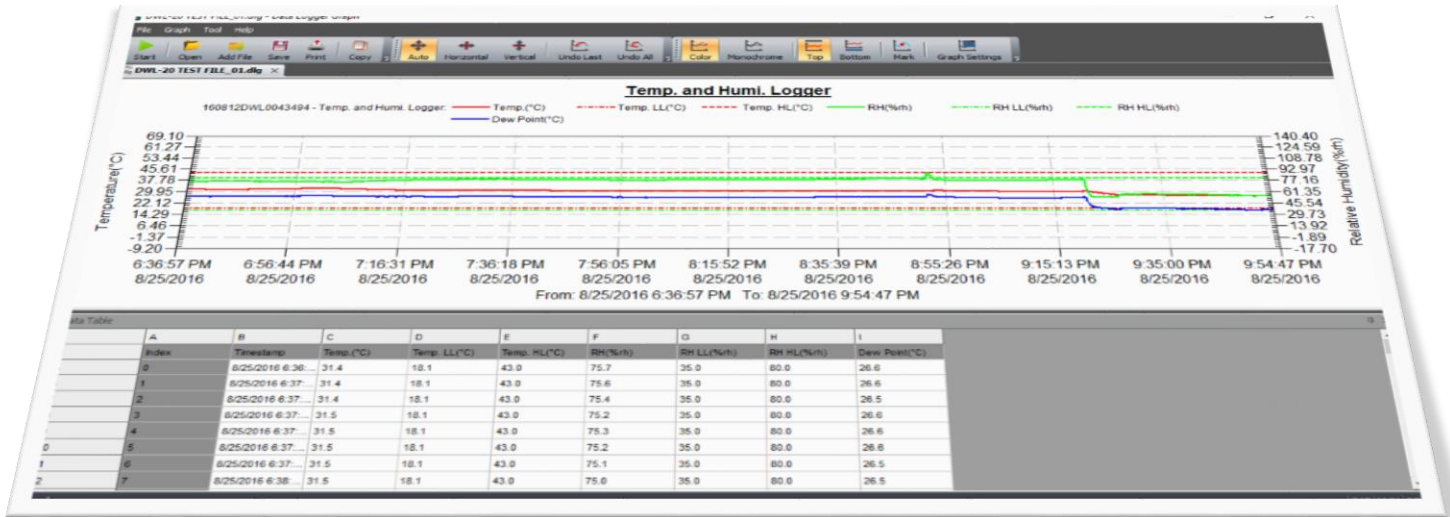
DWL-20 TEST FILE_01.dlg - Data Logger Graph

File Graph Tool Help

Start Open Add File Save Print Copy Auto Horizontal Vertical Undo Last Undo All Color Monochrome Top Bottom Mark Graph Settings

DWL-20 TEST FILE_01.dlg ×

Temp. and Humi. Logger

160812DWL0043494 - Temp. and Humi. Logger: Temp.(°C) Temp. LL(°C) Temp. HL(°C) RH(%rh) RH LL(%rh) RH HL(%rh)
Dew Point(°C)

Temperature(°C)
69.10
61.27
53.44
45.61
37.78
29.95
22.12
14.29
6.46
-1.37
-9.20

Relative Humidity(%rh)
140.40
124.59
108.78
92.97
77.16
61.35
45.54
29.73
13.92
-1.89
-17.70

6:36:57 PM 8/25/2016
6:56:44 PM 8/25/2016
7:16:31 PM 8/25/2016
7:36:18 PM 8/25/2016
7:56:05 PM 8/25/2016
8:15:52 PM 8/25/2016
8:35:39 PM 8/25/2016
8:55:26 PM 8/25/2016
9:15:13 PM 8/25/2016
9:35:00 PM 8/25/2016
9:54:47 PM 8/25/2016

From: 8/25/2016 6:36:57 PM To: 8/25/2016 9:54:47 PM

Data Table

| | A | B | C | D | E | F | G | H | I |
|---|---|---|---|---|---|---|---|---|---|
| | Index | Timestamp | Temp.(°C) | Temp. LL(°C) | Temp. HL(°C) | RH(%rh) | RH LL(%rh) | RH HL(%rh) | Dew Point(°C) |
| | 0 | 8/25/2016 6:36:... | 31.4 | 18.1 | 43.0 | 75.7 | 35.0 | 80.0 | 26.6 |
| | 1 | 8/25/2016 6:37:... | 31.4 | 18.1 | 43.0 | 75.6 | 35.0 | 80.0 | 26.6 |
| | 2 | 8/25/2016 6:37:... | 31.4 | 18.1 | 43.0 | 75.4 | 35.0 | 80.0 | 26.5 |
| | 3 | 8/25/2016 6:37:... | 31.5 | 18.1 | 43.0 | 75.2 | 35.0 | 80.0 | 26.6 |
| | 4 | 8/25/2016 6:37:... | 31.5 | 18.1 | 43.0 | 75.3 | 35.0 | 80.0 | 26.6 |
| 0 | 5 | 8/25/2016 6:37:... | 31.5 | 18.1 | 43.0 | 75.2 | 35.0 | 80.0 | 26.6 |
| 1 | 6 | 8/25/2016 6:37:... | 31.5 | 18.1 | 43.0 | 75.1 | 35.0 | 80.0 | 26.5 |
| 2 | 7 | 8/25/2016 6:38:... | 31.5 | 18.1 | 43.0 | 75.0 | 35.0 | 80.0 | 26.5 |